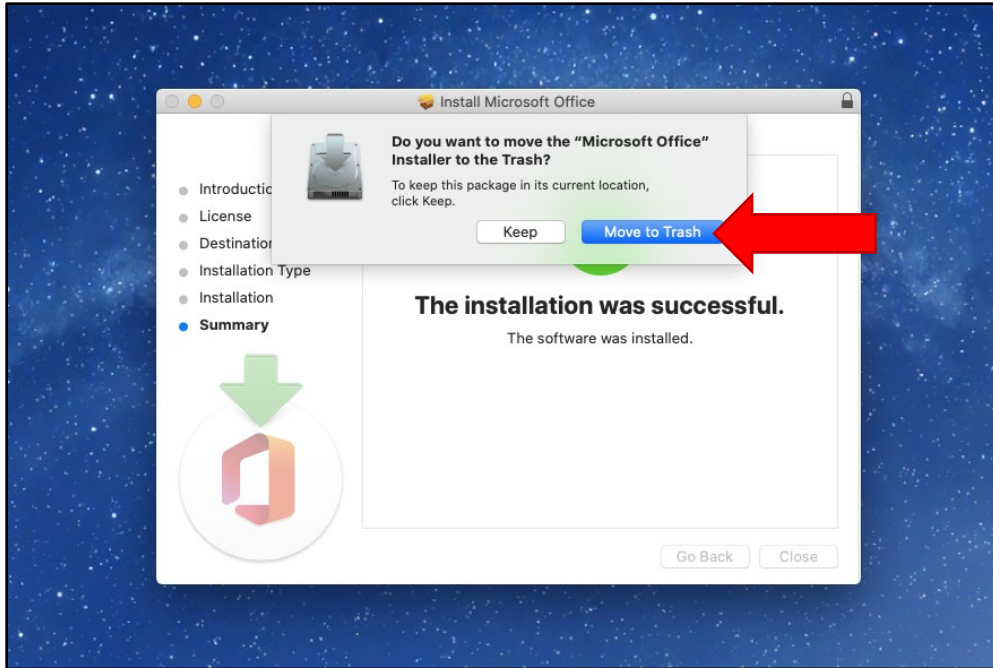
Install Microsoft Office

Do you want to move the "Microsoft Office" Installer to the Trash?

To keep this package in its current location, click Keep.

Keep

Move to Trash

Introductio

License

Destinatio

Installation Type

Installation

Summary

The installation was successful.

The software was installed.

Go Back

Close